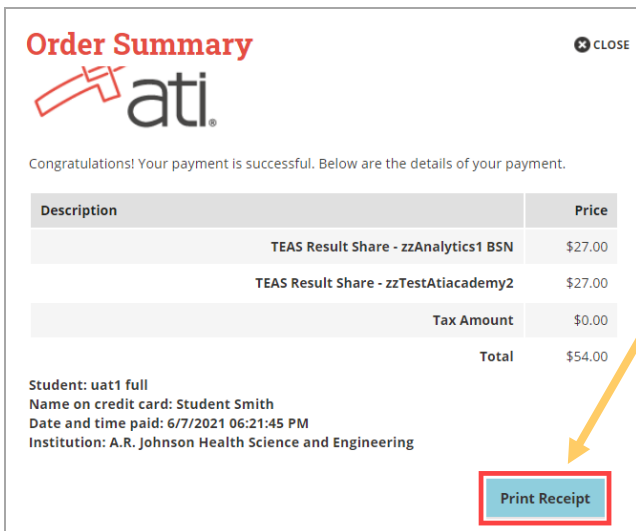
Order Summary

CLOSE

ati.

Congratulations! Your payment is successful. Below are the details of your payment.

| Description | Price |
|---|---|
| TEAS Result Share - zzAnalytics1 BSN | $27.00 |
| TEAS Result Share - zzTestAtiacademy2 | $27.00 |
| Tax Amount | $0.00 |
| Total | $54.00 |

Student: uat1 full
Name on credit card: Student Smith
Date and time paid: 6/7/2021 06:21:45 PM
Institution: A.R. Johnson Health Science and Engineering

Print Receipt